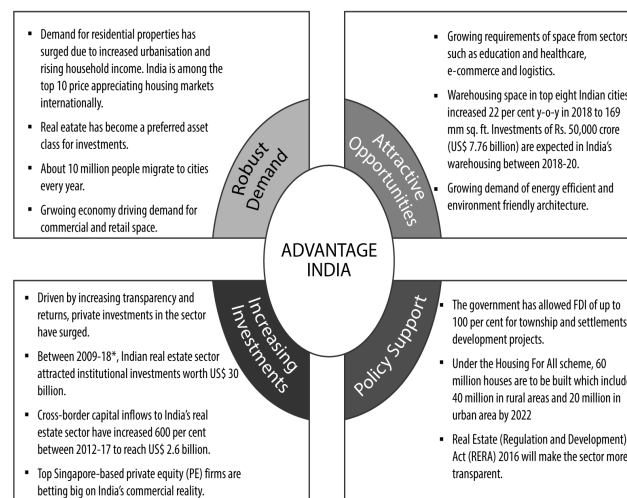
- Demand for residential properties has surged due to increased urbanisation and rising household income. India is among the top 10 price appreciating housing markets internationally.
- Real eatate has become a preferred asset class for investments.
- About 10 million people migrate to cities every year.
- Grwoing economy driving demand for commercial and retail space.

Robust Demand

- Growing requirements of space from sectors such as education and healthcare, e-commerce and logistics.
- Warehousing space in top eight Indian cities increased 22 per cent y-o-y in 2018 to 169 mm sq. ft. Investments of Rs. 50,000 crore (US$ 7.76 billion) are expected in India's warehousing between 2018-20.
- Growing demand of energy efficient and environment friendly architecture.

Attractive Opportunities

ADVANTAGE INDIA

Increasing Investments

- Driven by increasing transparency and returns, private investments in the sector have surged.
- Between 2009-18*, Indian real estate sector attracted institutional investments worth US$ 30 billion.
- Cross-border capital inflows to India's real estate sector have increased 600 per cent between 2012-17 to reach US$ 2.6 billion.
- Top Singapore-based private equity (PE) firms are betting big on India's commercial reality.

Policy Support

- The government has allowed FDI of up to 100 per cent for township and settlements development projects.
- Under the Housing For All scheme, 60 million houses are to be built which include 40 million in rural areas and 20 million in urban area by 2022
- Real Estate (Regulation and Development) Act (RERA) 2016 will make the sector more transparent.